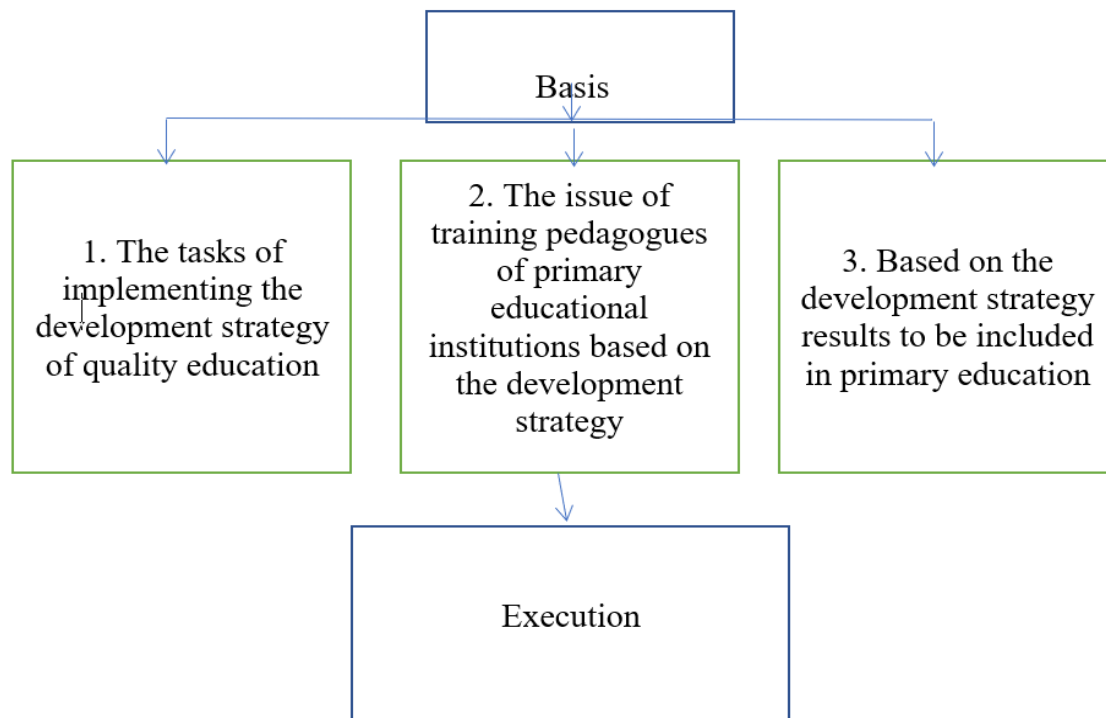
Basis

1. The tasks of implementing the development strategy of quality education

2. The issue of training pedagogues of primary educational institutions based on the development strategy

3. Based on the development strategy results to be included in primary education

Execution